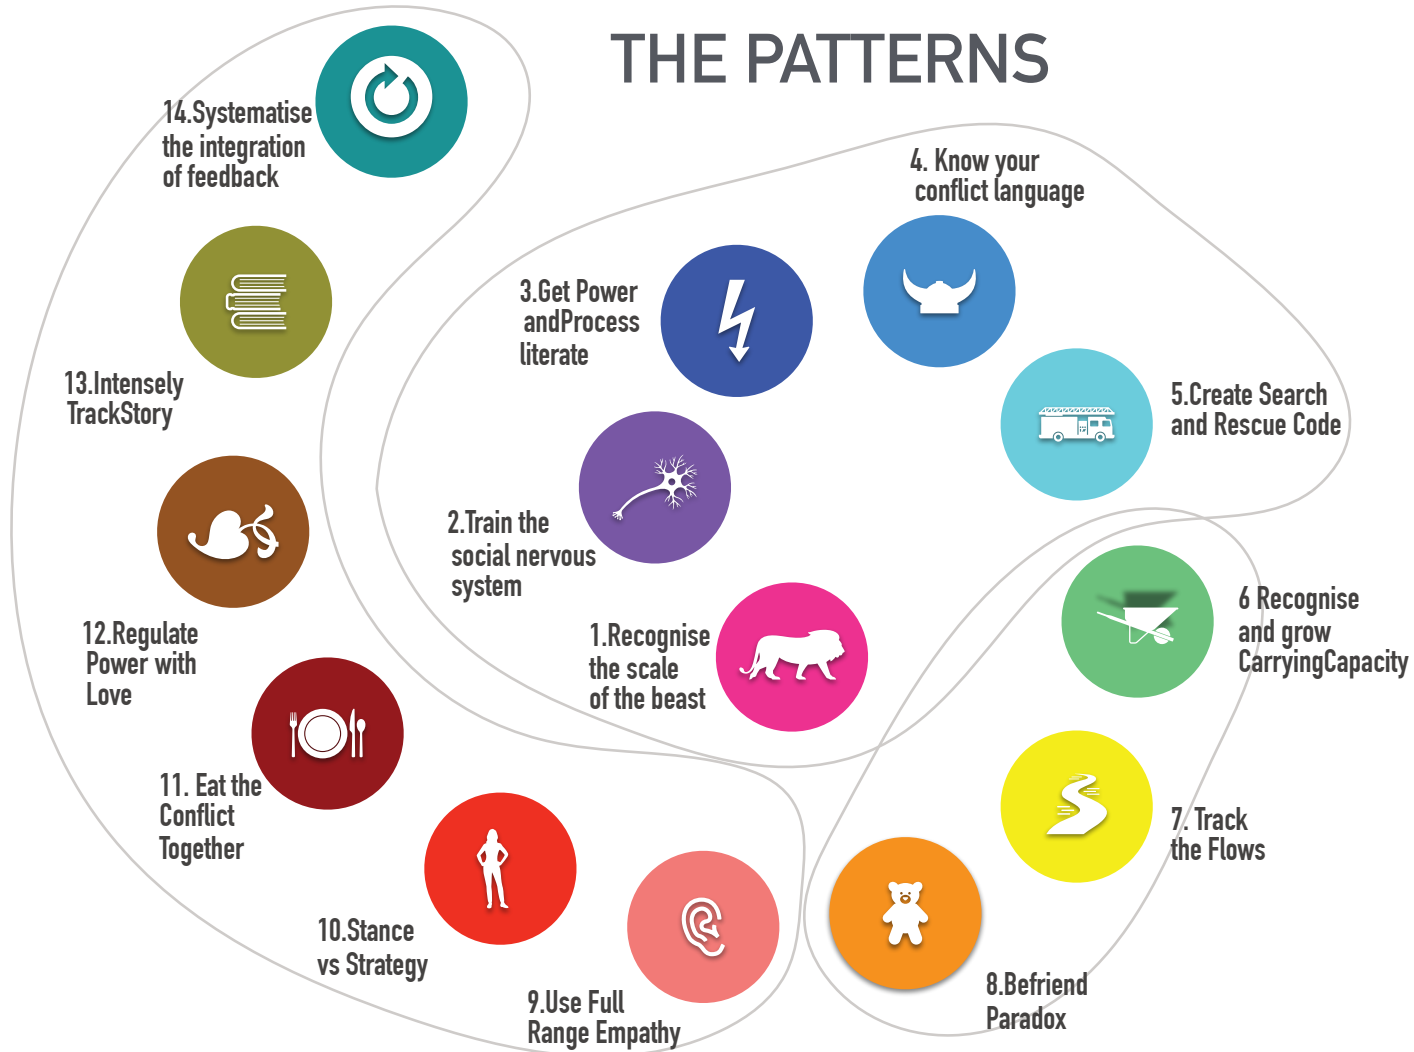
THE PATTERNS

14.Systematise the integration of feedback

4. Know your conflict language

3.Get Power andProcess literate

5.Create Search and Rescue Code

13.Intensely TrackStory

2.Train the social nervous system

1.Recognise the scale of the beast

6 Recognise and grow CarryingCapacity

12.Regulate Power with Love

11. Eat the Conflict Together

7. Track the Flows

10.Stance vs Strategy

9.Use Full Range Empathy

8.Befriend Paradox